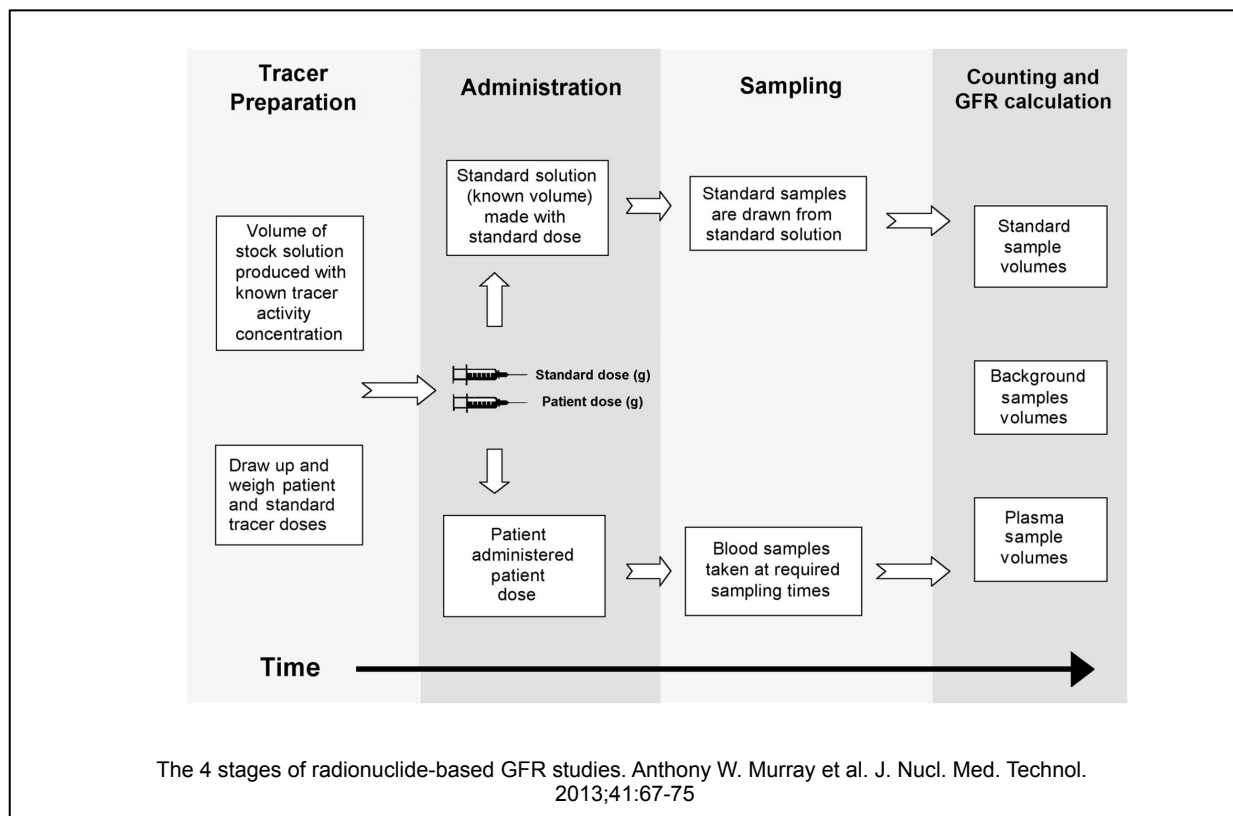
Tracer Preparation

Administration

Sampling

Counting and GFR calculation

Volume of stock solution produced with known tracer activity concentration

Draw up and weigh patient and standard tracer doses

Standard solution (known volume) made with standard dose

Standard dose (g)

Patient dose (g)

Patient administered patient dose

Standard samples are drawn from standard solution

Blood samples taken at required sampling times

Standard sample volumes

Background samples volumes

Plasma sample volumes

Time

The 4 stages of radionuclide-based GFR studies. Anthony W. Murray et al. J. Nucl. Med. Technol. 2013;41:67-75